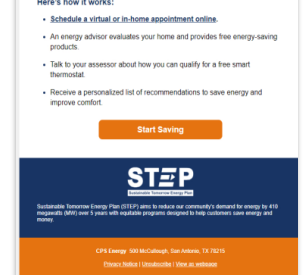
Here's how it works:

Schedule a virtual or in-home appointment online.

An energy advisor evaluates your home and provides free energy-saving products.

Talk to your assessor about how you can qualify for a free smart thermostat.

Receive a personalized list of recommendations to save energy and improve comfort.

Start Saving

STEP
Sustainable Tomorrow Energy Plan

Sustainable Tomorrow Energy Plan (STEP) aims to reduce our community's demand for energy by 410 megawatts (MW) over 5 years with equitable programs designed to help customers save energy and money.

CPS Energy 500 McCullough, San Antonio, TX 78215

Privacy Notice | Unsubscribe | View as webpage